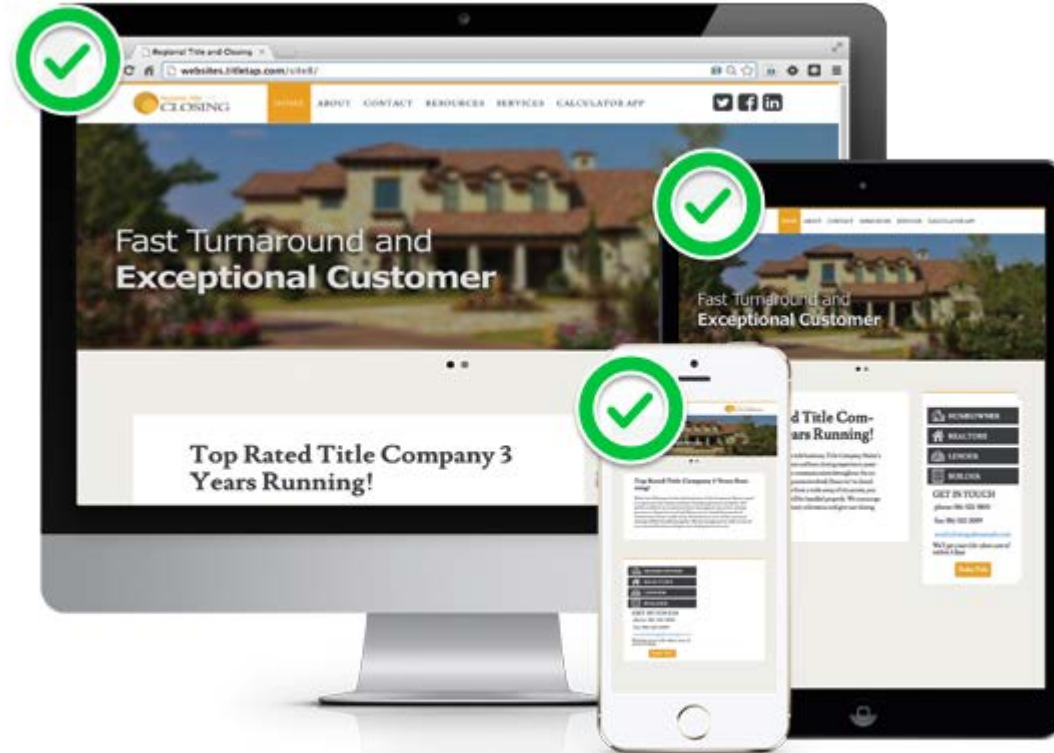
Regional Title and Closing ×

websites.titletap.com/site8/

Regional Title
CLOSING

HOME ABOUT CONTACT RESOURCES SERVICES CALCULATOR APP

Fast Turnaround and
Exceptional Customer

Top Rated Title Company 3 Years Running!

HOME ABOUT CONTACT RESOURCES SERVICES CALCULATOR APP

Fast Turnaround and
Exceptional Customer

d Title Com-
ears Running!

HOMEOWNER
REALTORS
LENDER
BUILDER

GET IN TOUCH

Top Rated Title Company 3 Years Running!

HOMEOWNER
REALTORS
LENDERS
BUILDER